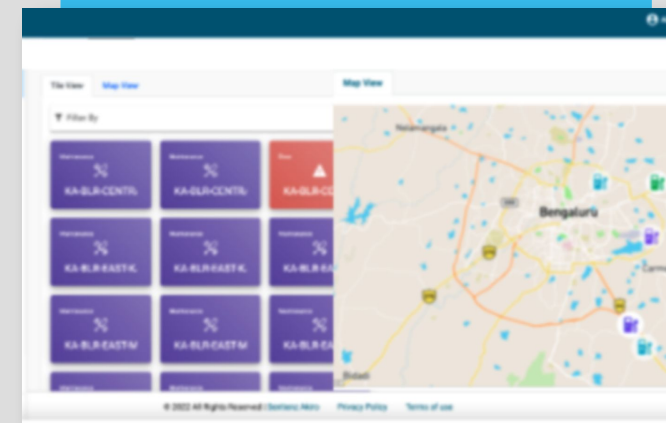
Tile View
Map View
Filter By
Maintenance
KA-BLR-CENTR
Maintenance
KA-BLR-CENTR
Down
KA-BLR-C
Maintenance
KA-BLR-EAST-K
Maintenance
KA-BLR-EAST-K
Maintenance
KA-BLR-EA
Maintenance
KA-BLR-EAST-M
Maintenance
KA-BLR-EAST-M
Maintenance
KA-BLR-EA
Map View
Nelamangala
Bengaluru
Bidadi
© 2022 All Rights Reserved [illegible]
Privacy Policy
Terms of use